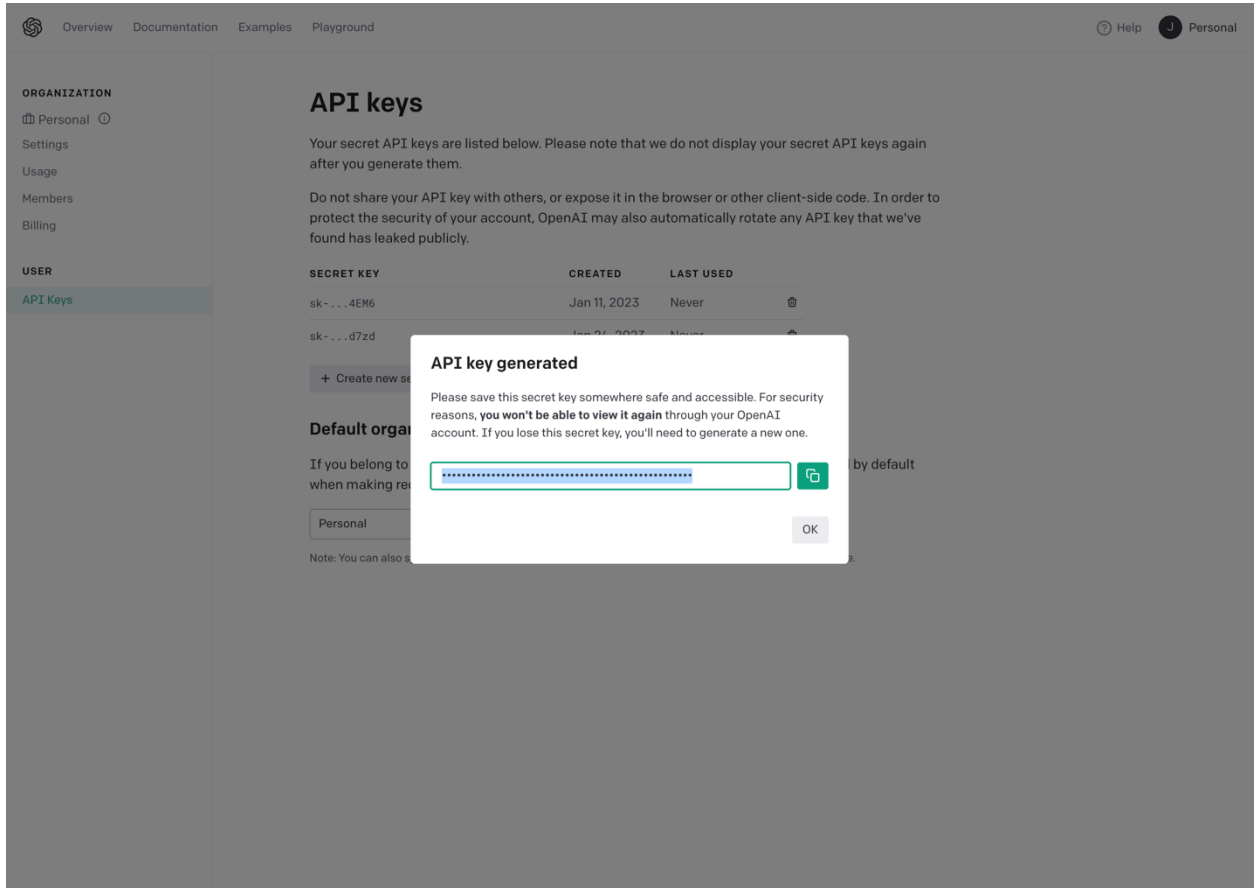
Overview Documentation Examples Playground

Help J Personal

ORGANIZATION
Personal
Settings
Usage
Members
Billing

USER
API Keys

API keys

Your secret API keys are listed below. Please note that we do not display your secret API keys again after you generate them.

Do not share your API key with others, or expose it in the browser or other client-side code. In order to protect the security of your account, OpenAI may also automatically rotate any API key that we've found has leaked publicly.

| SECRET KEY | CREATED | LAST USED |
|---|---|---|
| sk-...4EM6 | Jan 11, 2023 | Never |
| sk-...d7zd | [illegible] | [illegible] |

+ Create new se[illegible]

Default orga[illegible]

If you belong to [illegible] by default when making re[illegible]

Personal

Note: You can also s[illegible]

API key generated

Please save this secret key somewhere safe and accessible. For security reasons, **you won't be able to view it again** through your OpenAI account. If you lose this secret key, you'll need to generate a new one.

••••••••••••••••••••••••••••••••••••••••••••••••••••

OK